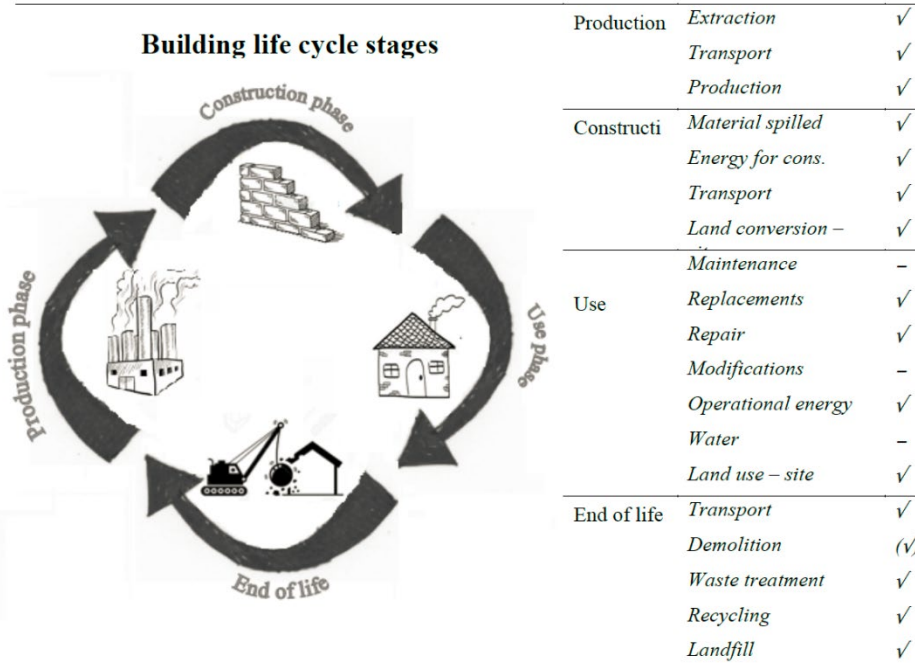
Building life cycle stages

Construction phase

Use phase

End of life

Production phase

| Production | Extraction | √ |
|---|---|---|
| | Transport | √ |
| | Production | √ |
| Constructi | Material spilled | √ |
| | Energy for cons. | √ |
| | Transport | √ |
| | Land conversion – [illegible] | √ |
| Use | Maintenance | – |
| | Replacements | √ |
| | Repair | √ |
| | Modifications | – |
| | Operational energy | √ |
| | Water | – |
| | Land use – site | √ |
| End of life | Transport | √ |
| | Demolition | (√ |
| | Waste treatment | √ |
| | Recycling | √ |
| | Landfill | √ |